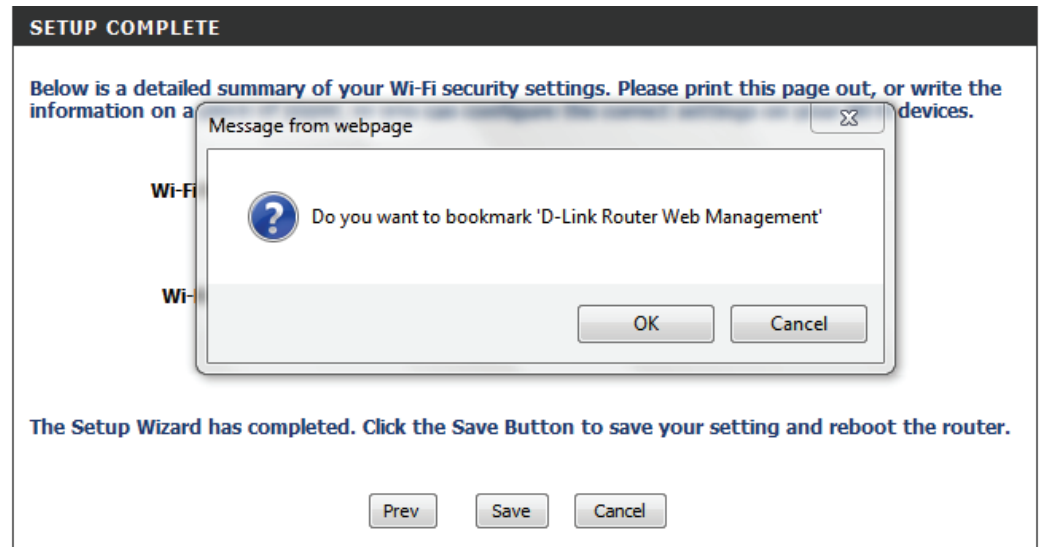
SETUP COMPLETE

Below is a detailed summary of your Wi-Fi security settings. Please print this page out, or write the information on a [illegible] devices.

Message from webpage

Do you want to bookmark 'D-Link Router Web Management'

OK Cancel

Wi-Fi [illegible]

Wi-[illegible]

The Setup Wizard has completed. Click the Save Button to save your setting and reboot the router.

Prev Save Cancel